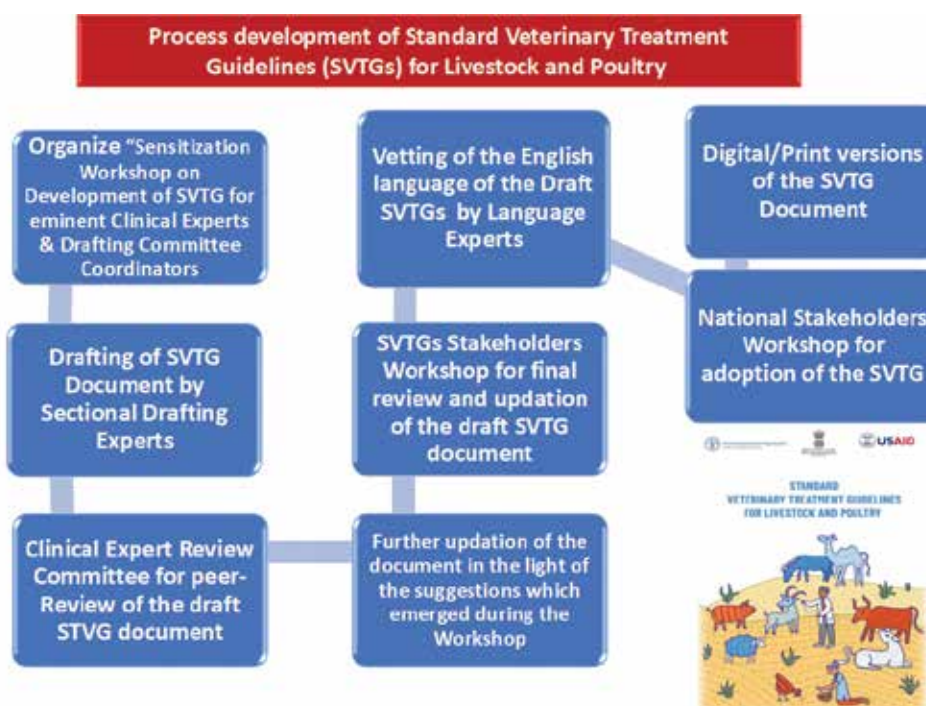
Process development of Standard Veterinary Treatment Guidelines (SVTGs) for Livestock and Poultry

Organize "Sensitization Workshop on Development of SVTG for eminent Clinical Experts & Drafting Committee Coordinators

Drafting of SVTG Document by Sectional Drafting Experts

Clinical Expert Review Committee for peer-Review of the draft STVG document

Further updation of the document in the light of the suggestions which emerged during the Workshop

SVTGs Stakeholders Workshop for final review and updation of the draft SVTG document

Vetting of the English language of the Draft SVTGs by Language Experts

Digital/Print versions of the SVTG Document

National Stakeholders Workshop for adoption of the SVTG

USAID

STANDARD VETERINARY TREATMENT GUIDELINES FOR LIVESTOCK AND POULTRY